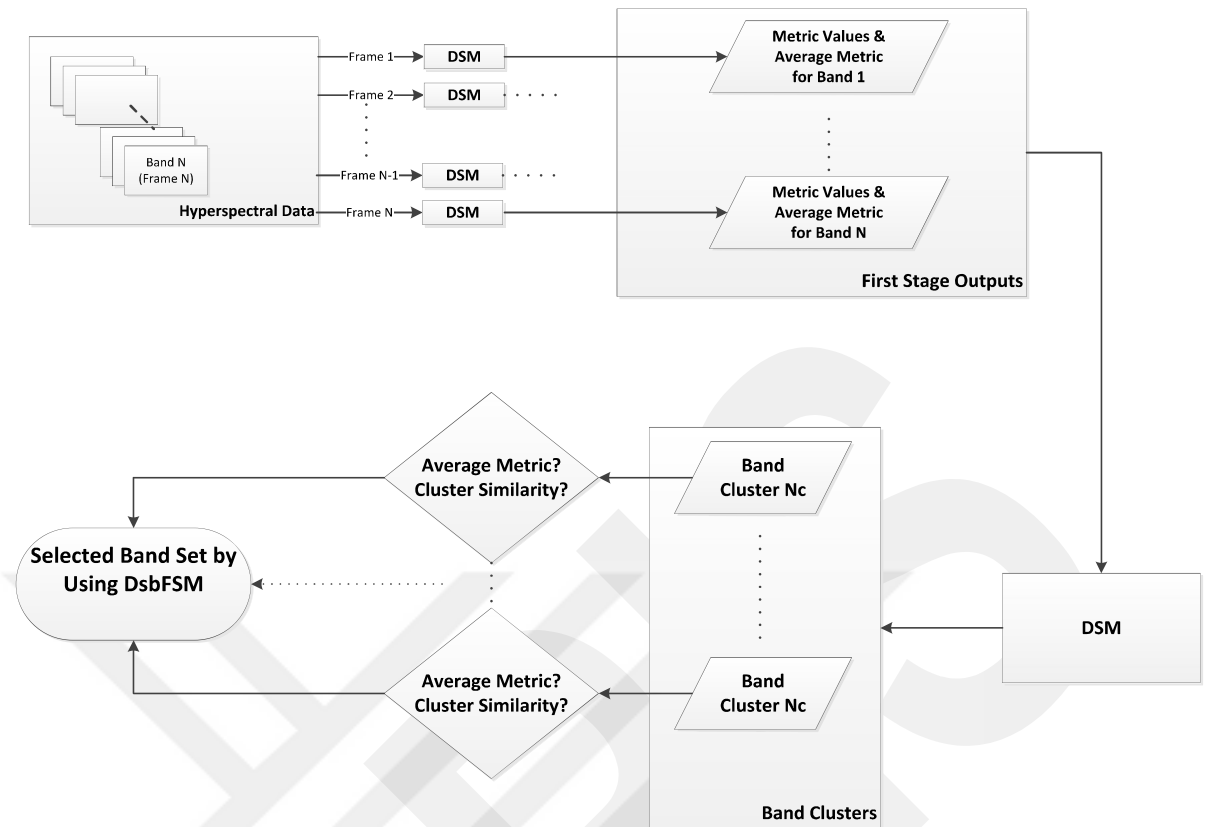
Band N
(Frame N)

Hyperspectral Data

Frame 1
Frame 2
Frame N-1
Frame N

DSM
DSM
DSM
DSM

Metric Values & Average Metric for Band 1

Metric Values & Average Metric for Band N

First Stage Outputs

DSM

Band Cluster Nc

Band Cluster Nc

Band Clusters

Average Metric? Cluster Similarity?

Average Metric? Cluster Similarity?

Selected Band Set by Using DsbFSM